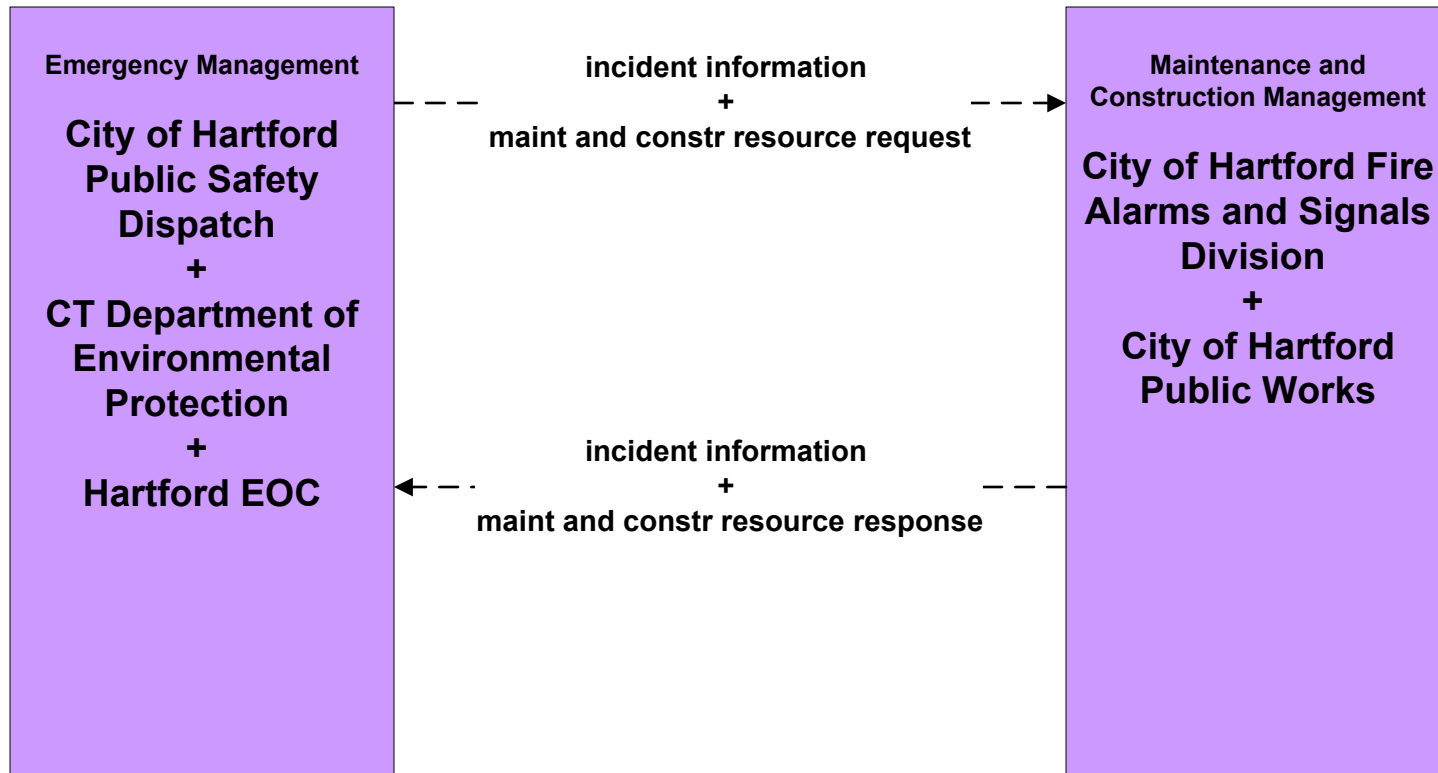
Emergency Management

City of Hartford Public Safety Dispatch
+
CT Department of Environmental Protection
+
Hartford EOC

incident information
+
maint and constr resource request

incident information
+
maint and constr resource response

Maintenance and Construction Management

City of Hartford Fire Alarms and Signals Division
+
City of Hartford Public Works